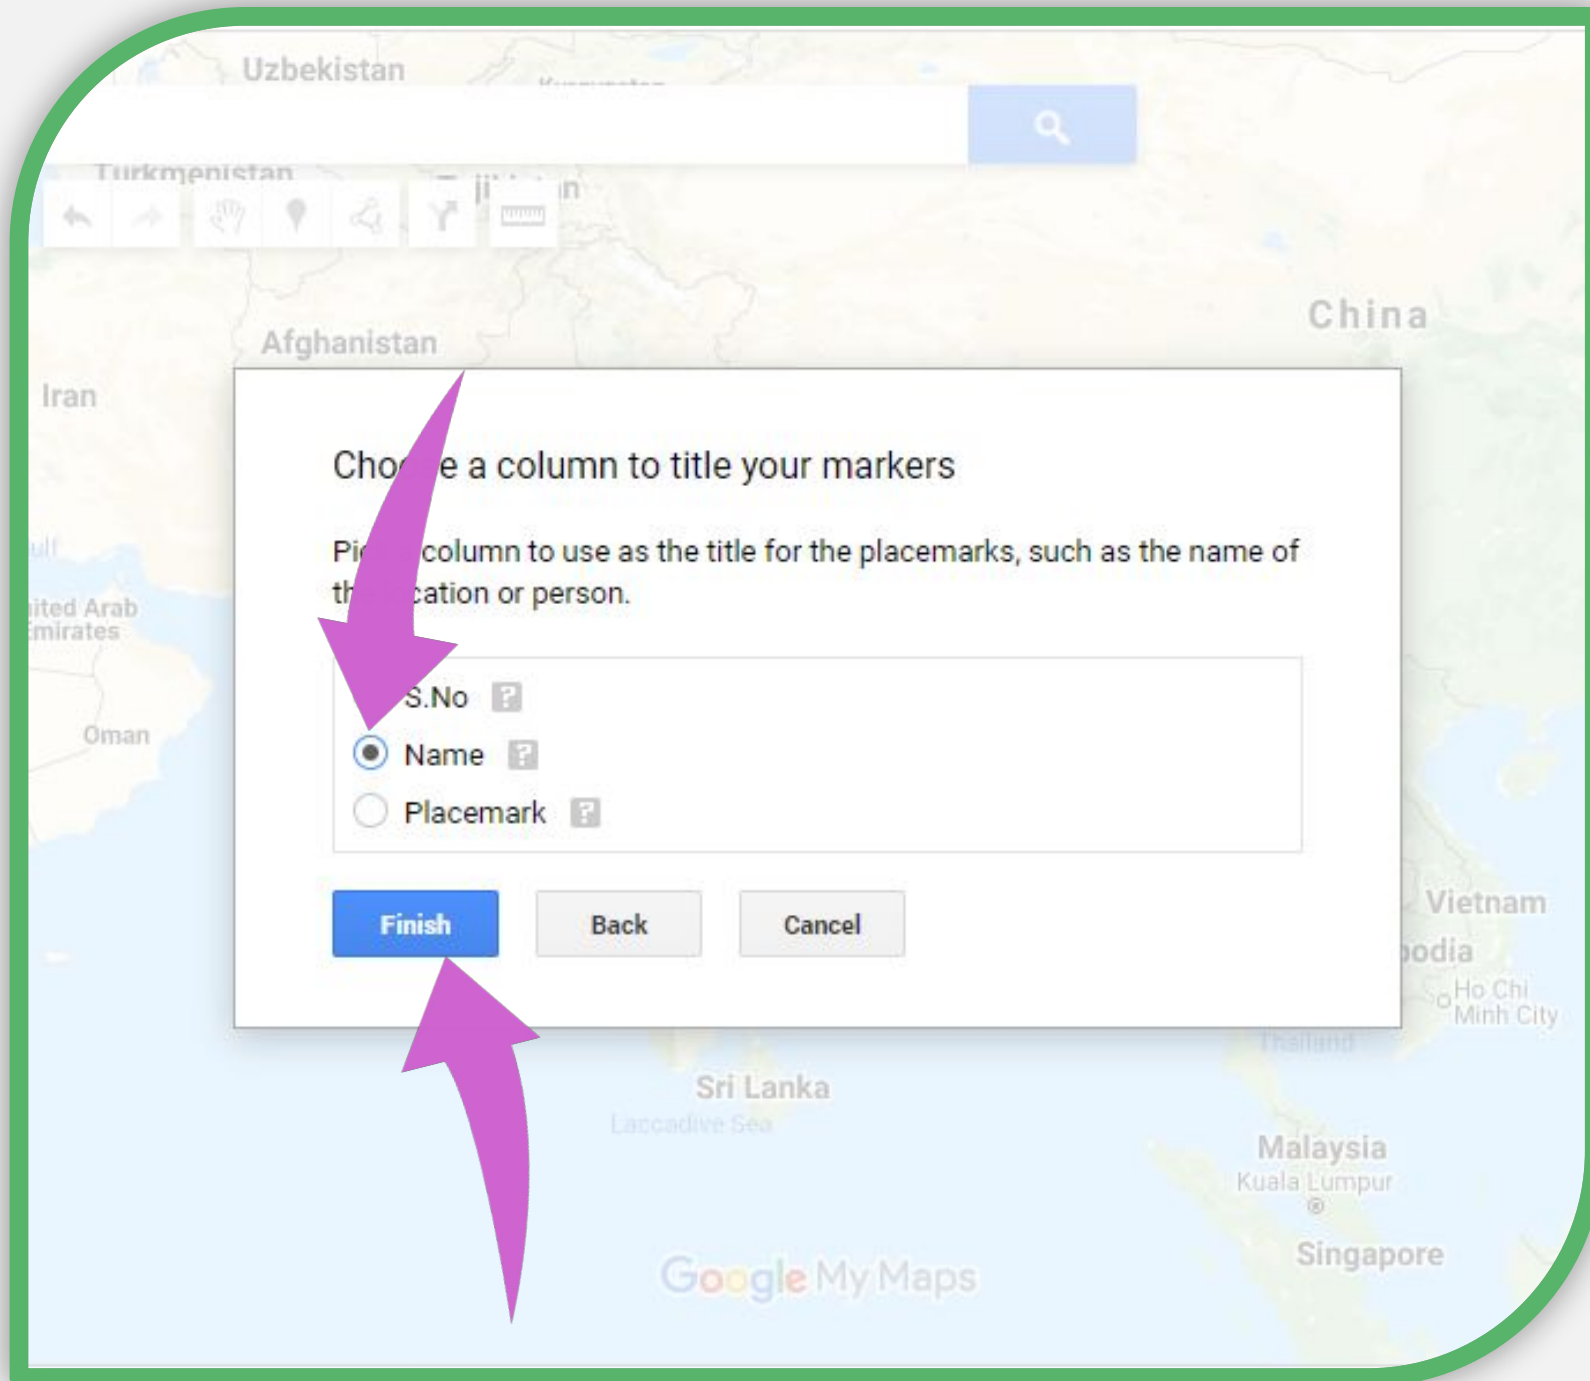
Uzbekistan

Turkmenistan

Afghanistan

Iran

China

Cho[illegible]e a column to title your markers

Pi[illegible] column to use as the title for the placemarks, such as the name of th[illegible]cation or person.

S.No

Name

Placemark

Finish

Back

Cancel

ited Arab
Emirates

Oman

Vietnam

bodia

Ho Chi
Minh City

Thailand

Sri Lanka

Laccadive Sea

Malaysia

Kuala Lumpur

Singapore

Google My Maps